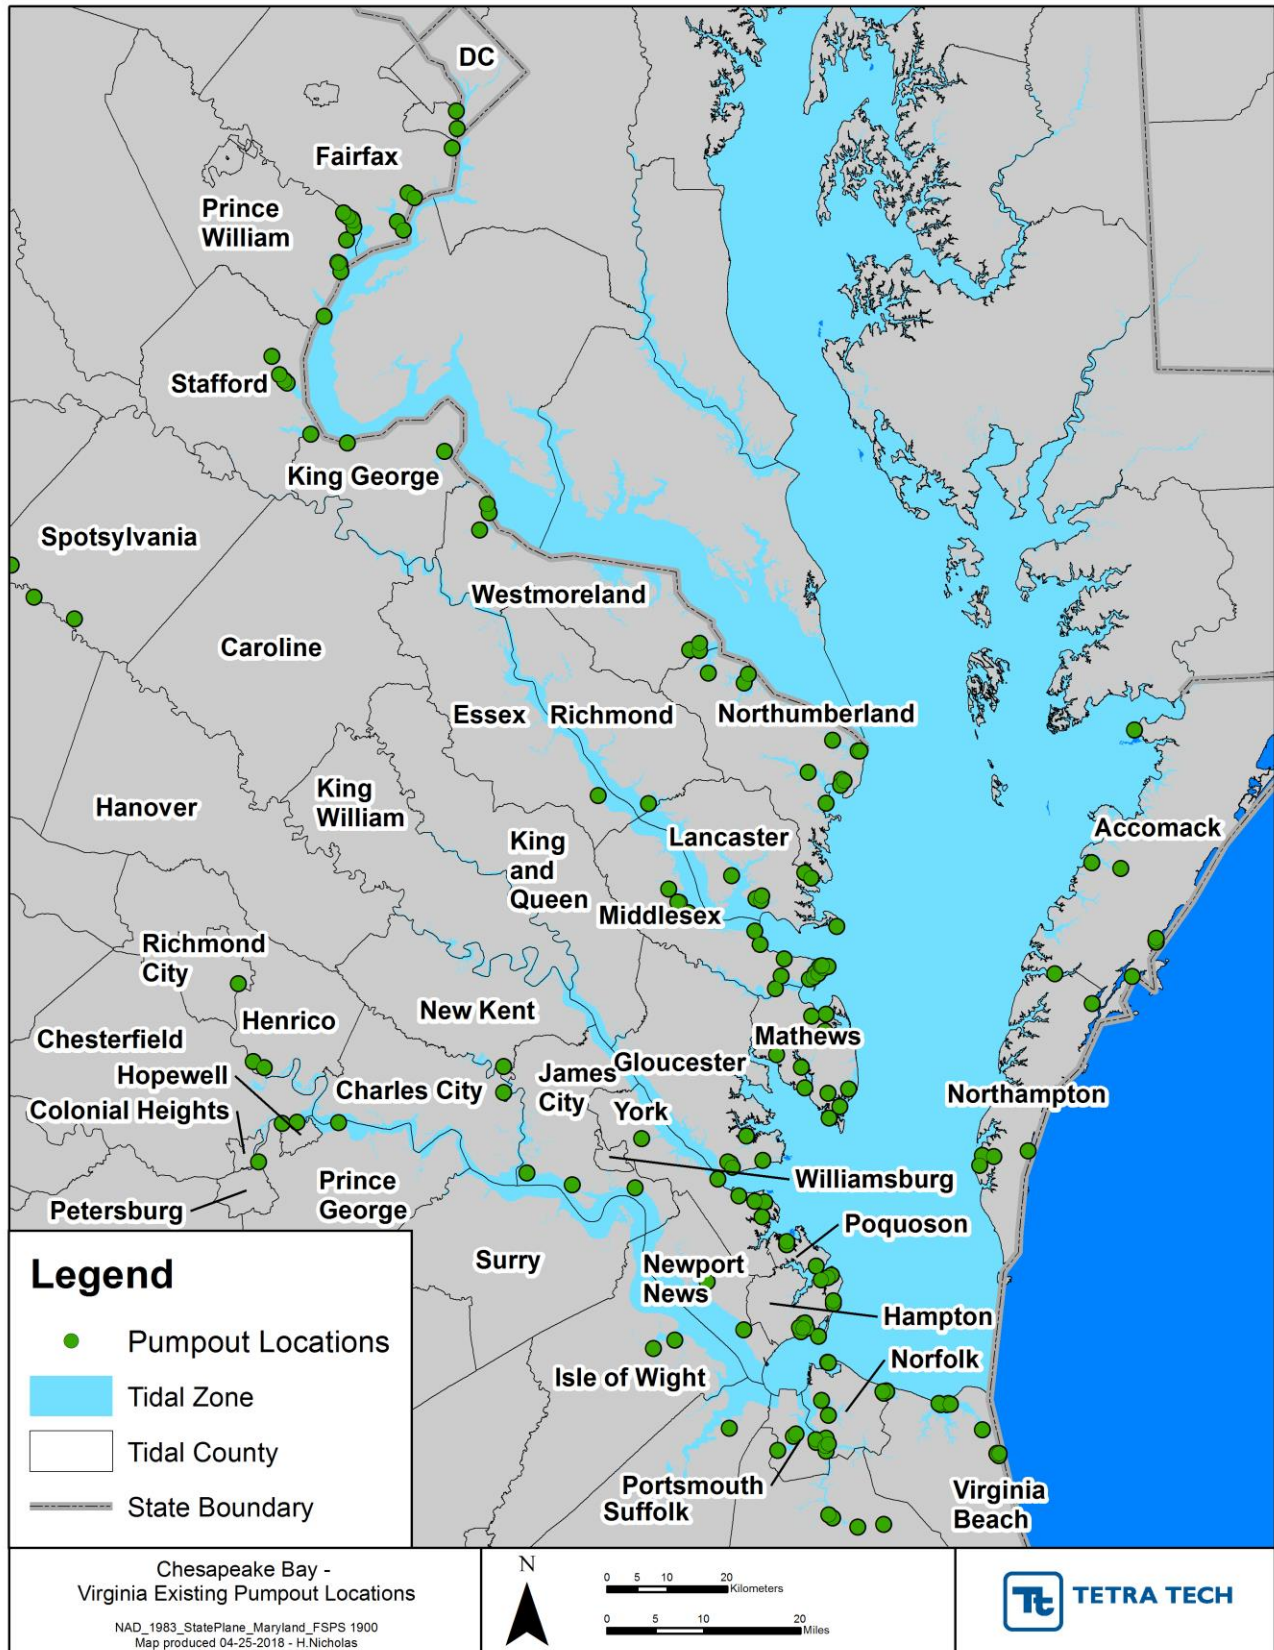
DC
Fairfax
Prince William
Stafford
King George
Spotsylvania
Westmoreland
Caroline
Essex
Richmond
Northumberland
Hanover
King William
King and Queen
Lancaster
Accomack
Middlesex
Richmond City
Henrico
New Kent
Chesterfield
Mathews
Hopewell
Gloucester
Charles City
James City
Colonial Heights
York
Northampton
Williamsburg
Prince George
Petersburg
Poquoson
Surry
Newport News
Hampton
Norfolk
Isle of Wight
Portsmouth
Suffolk
Virginia Beach

Legend
Pumpout Locations
Tidal Zone
Tidal County
State Boundary

Chesapeake Bay - Virginia Existing Pumpout Locations
NAD_1983_StatePlane_Maryland_FSPS 1900
Map produced 04-25-2018 - H.Nicholas

N
0 5 10 20 Kilometers
0 5 10 20 Miles

TETRA TECH